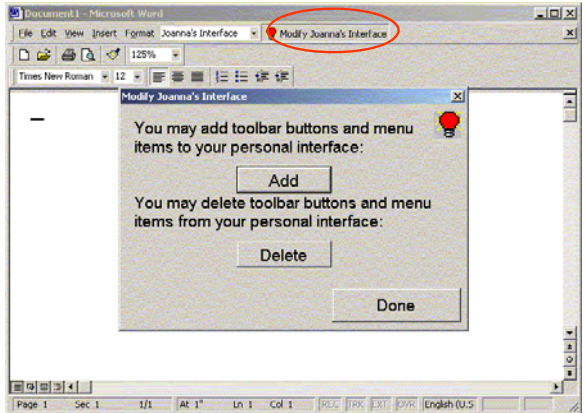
Document1 - Microsoft Word

File Edit View Insert Format Joanna's Interface Modify Joanna's Interface

125%

Times New Roman 12

Modify Joanna's Interface

You may add toolbar buttons and menu items to your personal interface:

Add

You may delete toolbar buttons and menu items from your personal interface:

Delete

Done

Page 1 Sec 1 1/1 At 1" Ln 1 Col 1 REC TRK EXT OVR English (U.S